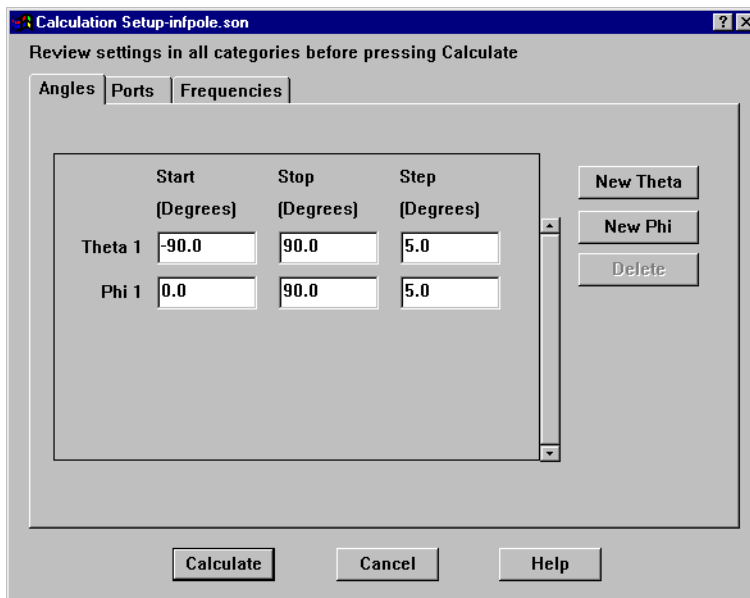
Calculation Setup-infpole.son

Review settings in all categories before pressing Calculate

Angles | Ports | Frequencies

| | Start (Degrees) | Stop (Degrees) | Step (Degrees) |
|---|---|---|---|
| Theta 1 | -90.0 | 90.0 | 5.0 |
| Phi 1 | 0.0 | 90.0 | 5.0 |

New Theta
New Phi
Delete

Calculate Cancel Help